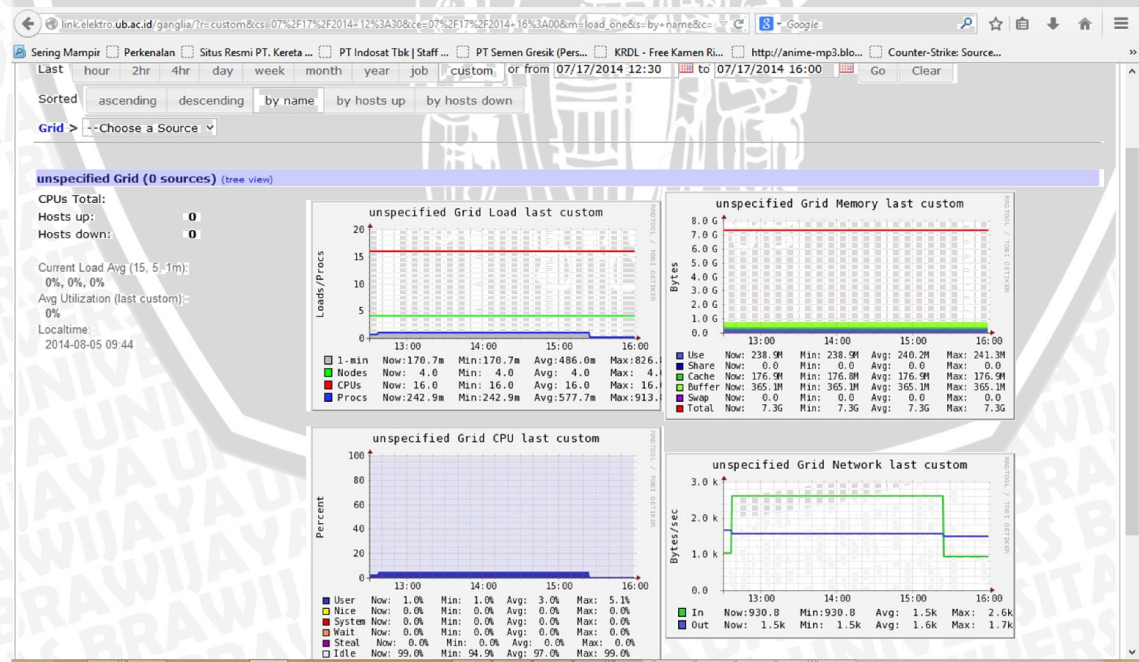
link.elektro.ub.ac.id/ganglia/?r=custom&cs=07%2F17%2F2014+12%3A30&ce=07%2F17%2F2014+16%3A00&m=load_one&s=by+name&c=

Google

Sering Mampir | Perkenalan | Situs Resmi PT. Kereta ... | PT Indosat Tbk | Staff ... | PT Semen Gresik (Pers... | KRDL - Free Kamen Ri... | http://anime-mp3.blo... | Counter-Strike: Source...

Last hour 2hr 4hr day week month year job custom or from 07/17/2014 12:30 to 07/17/2014 16:00 Go Clear

Sorted ascending descending by name by hosts up by hosts down

Grid > --Choose a Source

unspecified Grid (0 sources) (tree view)

CPUs Total:
Hosts up: 0
Hosts down: 0

Current Load Avg (15, 5, 1m):
0%, 0%, 0%
Avg Utilization (last custom):
0%
Localtime:
2014-08-05 09:44

unspecified Grid Load last custom

Loads/Procs
20
15
10
5
0
13:00 14:00 15:00 16:00

| | | | | |
|---|---|---|---|---|
| 1-min | Now:170.7m | Min:170.7m | Avg:486.0m | Max:826.1 |
| Nodes | Now: 4.0 | Min: 4.0 | Avg: 4.0 | Max: 4. |
| CPUs | Now: 16.0 | Min: 16.0 | Avg: 16.0 | Max: 16. |
| Procs | Now:242.9m | Min:242.9m | Avg:577.7m | Max:913. |

RRDTOOL / TOBI OETIKER

unspecified Grid Memory last custom

Bytes
8.0 G
7.0 G
6.0 G
5.0 G
4.0 G
3.0 G
2.0 G
1.0 G
0.0
13:00 14:00 15:00 16:00

| | | | | |
|---|---|---|---|---|
| Use | Now: 238.9M | Min: 238.9M | Avg: 240.2M | Max: 241.3M |
| Share | Now: 0.0 | Min: 0.0 | Avg: 0.0 | Max: 0.0 |
| Cache | Now: 176.9M | Min: 176.8M | Avg: 176.9M | Max: 176.9M |
| Buffer | Now: 365.1M | Min: 365.1M | Avg: 365.1M | Max: 365.1M |
| Swap | Now: 0.0 | Min: 0.0 | Avg: 0.0 | Max: 0.0 |
| Total | Now: 7.3G | Min: 7.3G | Avg: 7.3G | Max: 7.3G |

RRDTOOL / TOBI OETIKER

unspecified Grid CPU last custom

Percent
100
80
60
40
20
0
13:00 14:00 15:00 16:00

| | | | | |
|---|---|---|---|---|
| User | Now: 1.0% | Min: 1.0% | Avg: 3.0% | Max: 5.1% |
| Nice | Now: 0.0% | Min: 0.0% | Avg: 0.0% | Max: 0.0% |
| System | Now: 0.0% | Min: 0.0% | Avg: 0.0% | Max: 0.0% |
| Wait | Now: 0.0% | Min: 0.0% | Avg: 0.0% | Max: 0.0% |
| Steal | Now: 0.0% | Min: 0.0% | Avg: 0.0% | Max: 0.0% |
| Idle | Now: 99.0% | Min: 94.9% | Avg: 97.0% | Max: 99.0% |

RRDTOOL / TOBI OETIKER

unspecified Grid Network last custom

Bytes/sec
3.0 k
2.0 k
1.0 k
0.0
13:00 14:00 15:00 16:00

| | | | | |
|---|---|---|---|---|
| In | Now:930.8 | Min:930.8 | Avg: 1.5k | Max: 2.6k |
| Out | Now: 1.5k | Min: 1.5k | Avg: 1.6k | Max: 1.7k |

RRDTOOL / TOBI OETIKER